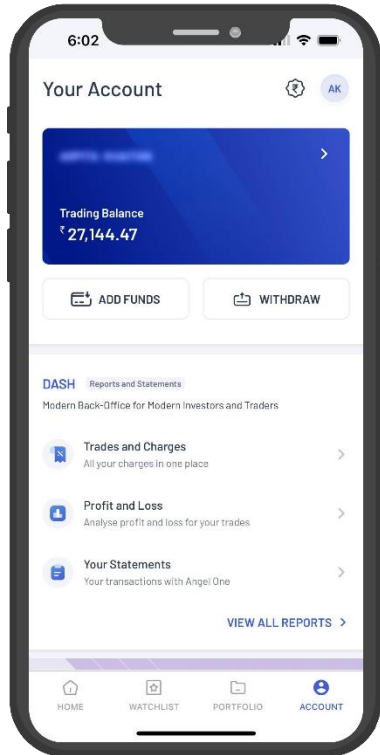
6:02

Your Account

AK

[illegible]

Trading Balance
₹27,144.47

ADD FUNDS

WITHDRAW

DASH Reports and Statements

Modern Back-Office for Modern Investors and Traders

Trades and Charges
All your charges in one place

Profit and Loss
Analyse profit and loss for your trades

Your Statements
Your transactions with Angel One

VIEW ALL REPORTS >

HOME WATCHLIST PORTFOLIO ACCOUNT